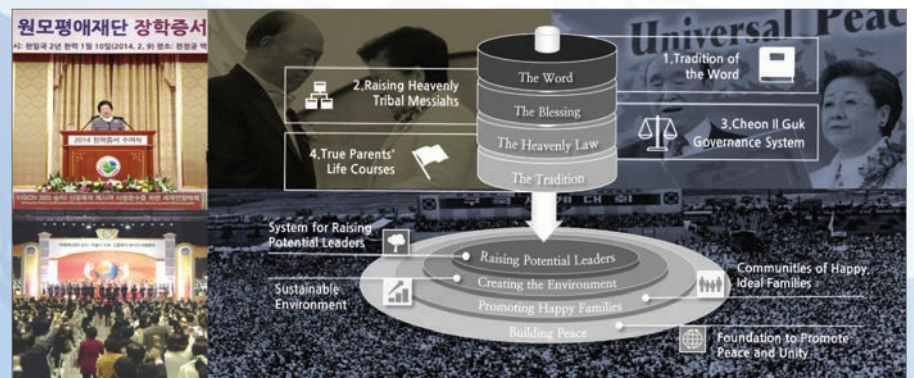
원모평애재단 장학증서

시: 천일국 2년 천력 1월 10일(2014. 2. 9) 장소: 천정궁 박

2014 장학증서 수여식

Universal Peac

The Word

The Blessing

The Heavenly Law

The Tradition

1.Tradition of the Word

2.Raising Heavenly Tribal Messiahs

3.Cheon Il Guk Governance System

4.True Parents' Life Courses

System for Raising Potential Leaders

Sustainable Environment

Communities of Happy, Ideal Families

Foundation to Promote Peace and Unity

Raising Potential Leaders

Creating the Environment

Promoting Happy Families

Building Peace